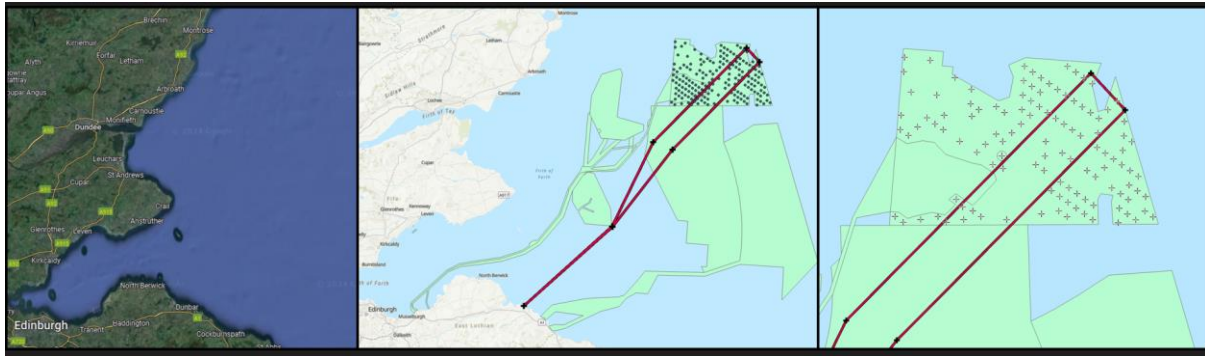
Brechin
Montrose
Kirriemuir
Forfar
Letham
Alyth
Coupar Angus
Arbroath
Carnoustie
Dundee
Monifieth
Leuchars
Cupar
St Andrews
Crail
Anstruther
Glenrothes
Leven
Kirkcaldy
North Berwick
Dunbar
Edinburgh
Tranent
Haddington
Cockburnspath

Montrose
Strathmore
Letham
Arbroath
Carnoustie
Sidlaw Hills
Firth of Tay
Cupar
Fife
Glenrothes
Leven
Kirkcaldy
Burntisland
Firth of Forth
North Berwick
Edinburgh
Musselburgh
East Lothian
Dalkeith